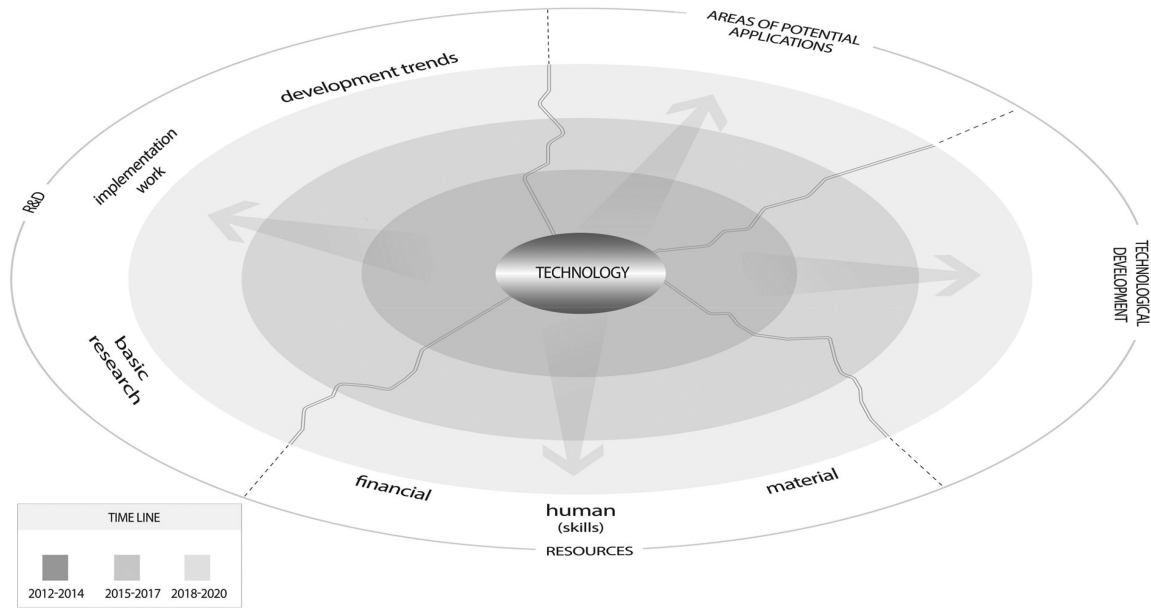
AREAS OF POTENTIAL APPLICATIONS

development trends

implementation work

R&D

TECHNOLOGY

TECHNOLOGICAL DEVELOPMENT

basic research

financial

human (skills)

material

RESOURCES

TIME LINE

2012-2014 2015-2017 2018-2020